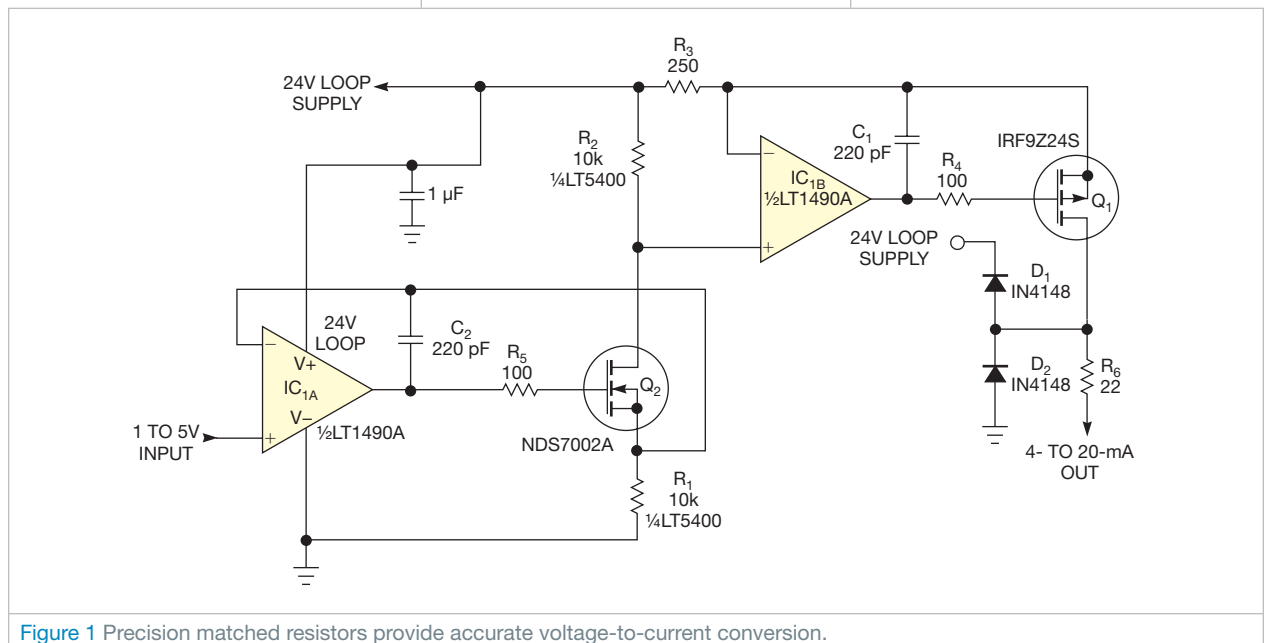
$R_3$
250

24V LOOP
SUPPLY

$R_2$
10k
¼LT5400

$C_1$
220 pF

IRF9Z24S

1 μF

−
$IC_{1B}$
½LT1490A
+

$R_4$
100

$Q_1$

24V LOOP
SUPPLY

$D_1$
IN4148

24V
LOOP

$C_2$
220 pF

−
V+
$IC_{1A}$
V−
+

$R_5$
100

$Q_2$

$D_2$
IN4148

$R_6$
22

1 TO 5V
INPUT

½LT1490A

NDS7002A

4- TO 20-mA
OUT

$R_1$
10k
¼LT5400

Figure 1 Precision matched resistors provide accurate voltage-to-current conversion.